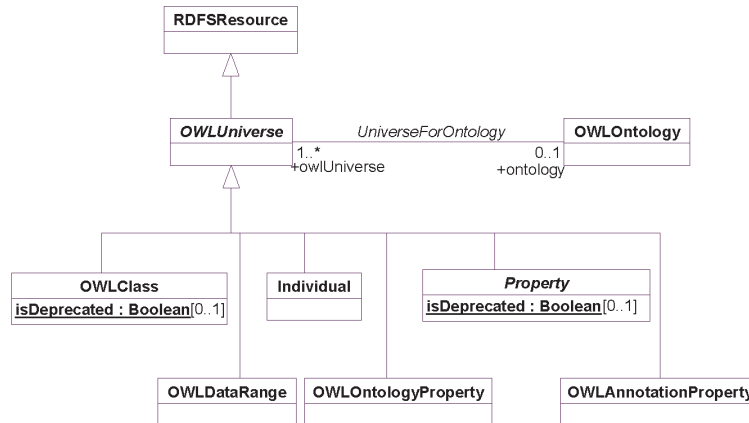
RDFSResource

OWLUniverse

UniverseForOntology

1..*
+owlUniverse

0..1
+ontology

OWLOntology

OWLClass
isDeprecated : Boolean[0..1]

Individual

Property
isDeprecated : Boolean[0..1]

OWLDataRange

OWLOntologyProperty

OWLAnnotationProperty